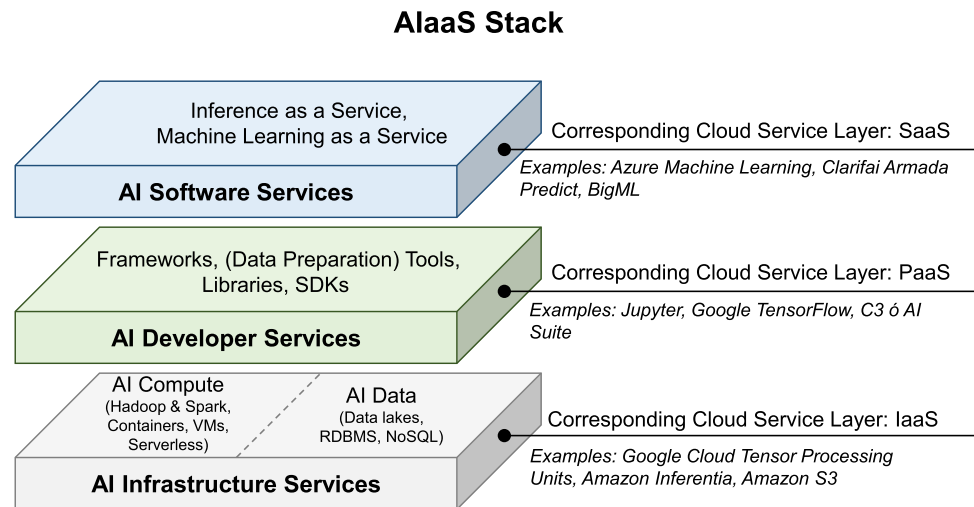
AIaaS Stack

Inference as a Service, Machine Learning as a Service

AI Software Services

Corresponding Cloud Service Layer: SaaS

Examples: Azure Machine Learning, Clarifai Armada Predict, BigML

Frameworks, (Data Preparation) Tools, Libraries, SDKs

AI Developer Services

Corresponding Cloud Service Layer: PaaS

Examples: Jupyter, Google TensorFlow, C3 ó AI Suite

AI Compute (Hadoop & Spark, Containers, VMs, Serverless)

AI Data (Data lakes, RDBMS, NoSQL)

AI Infrastructure Services

Corresponding Cloud Service Layer: IaaS

Examples: Google Cloud Tensor Processing Units, Amazon Inferentia, Amazon S3